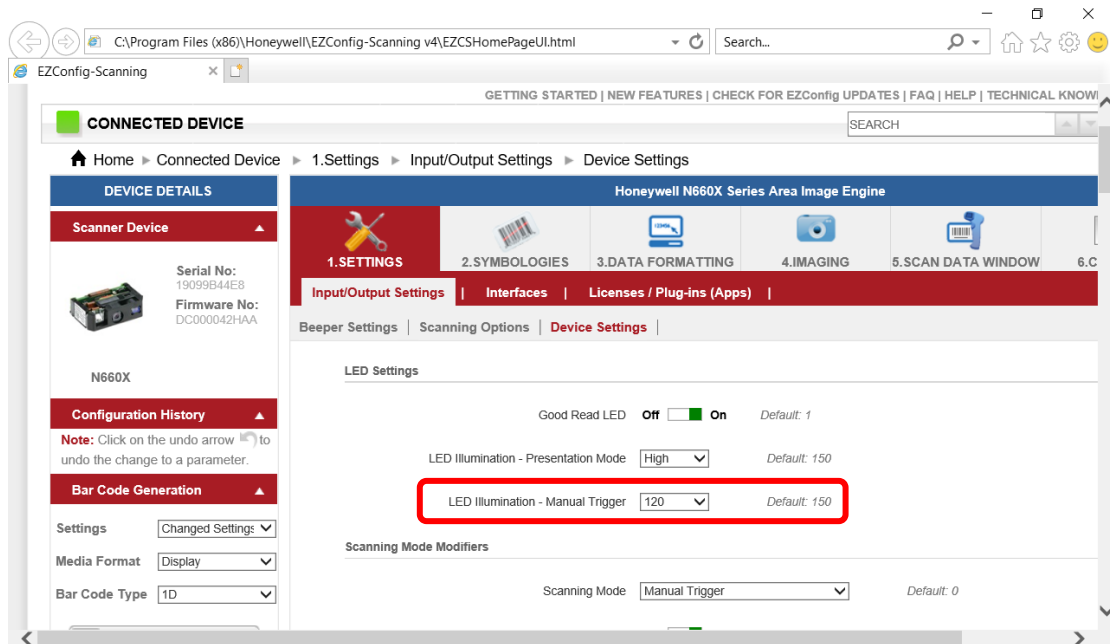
C:\Program Files (x86)\Honeywell\EZConfig-Scanning v4\EZCSHomePageUI.html

Search...

EZConfig-Scanning

GETTING STARTED | NEW FEATURES | CHECK FOR EZConfig UPDATES | FAQ | HELP | TECHNICAL KNOWL

CONNECTED DEVICE

SEARCH

Home ▸ Connected Device ▸ 1.Settings ▸ Input/Output Settings ▸ Device Settings

DEVICE DETAILS

Scanner Device

Serial No:
19099B44E8
Firmware No:
DC000042HAA

N660X

Configuration History

Note: Click on the undo arrow to undo the change to a parameter.

Bar Code Generation

Settings Changed Settings

Media Format Display

Bar Code Type 1D

Honeywell N660X Series Area Image Engine

1.SETTINGS
2.SYMBOLOGIES
3.DATA FORMATTING
4.IMAGING
5.SCAN DATA WINDOW
6.C

Input/Output Settings | Interfaces | Licenses / Plug-ins (Apps) |

Beeper Settings | Scanning Options | Device Settings |

LED Settings

Good Read LED Off On Default: 1

LED Illumination - Presentation Mode High Default: 150

LED Illumination - Manual Trigger 120 Default: 150

Scanning Mode Modifiers

Scanning Mode Manual Trigger Default: 0